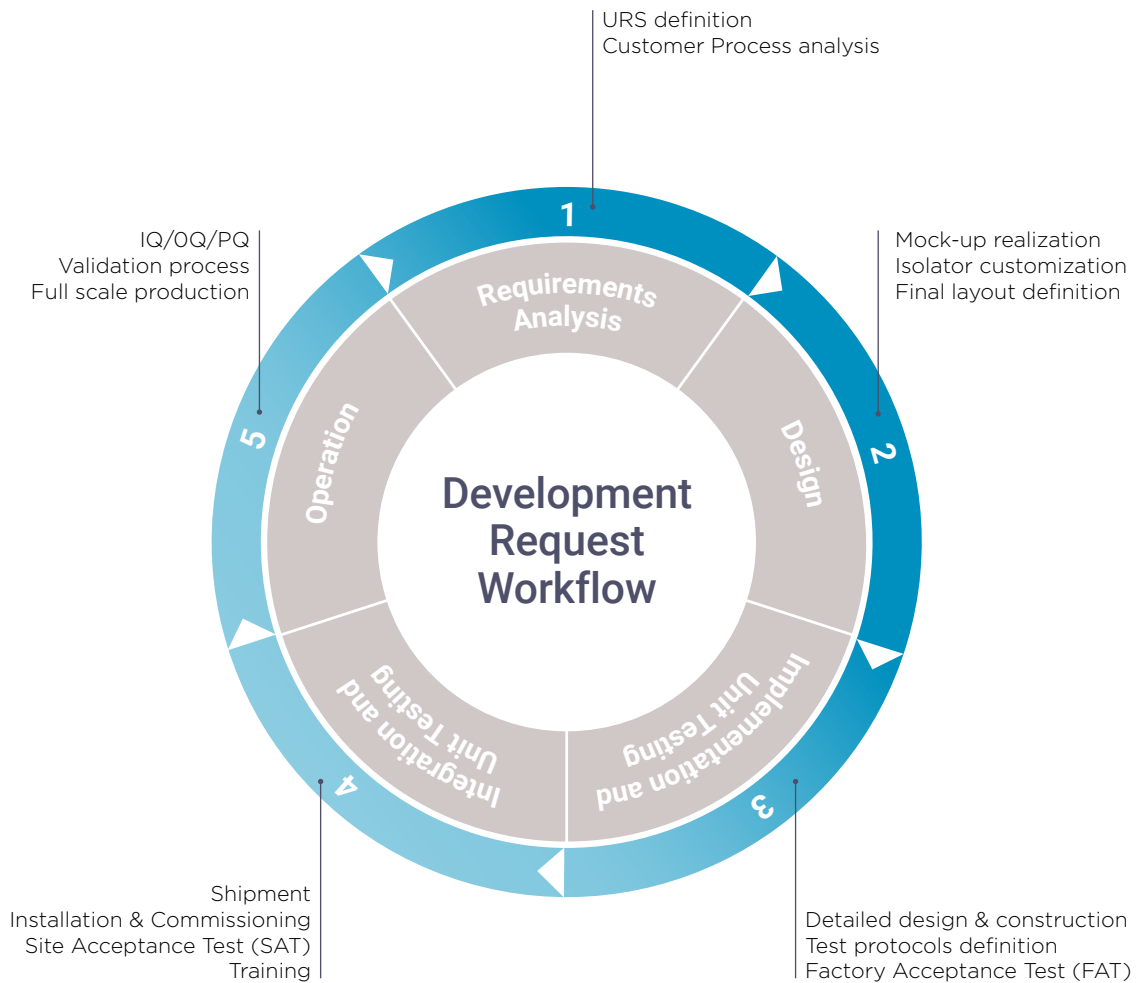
URS definition
Customer Process analysis

1

Requirements Analysis

Mock-up realization
Isolator customization
Final layout definition

2

Design

IQ/OQ/PQ
Validation process
Full scale production

5

Operation

Development Request Workflow

Implementation and Unit Testing

3

Integration and Unit Testing

4

Shipment
Installation & Commissioning
Site Acceptance Test (SAT)
Training

Detailed design & construction
Test protocols definition
Factory Acceptance Test (FAT)